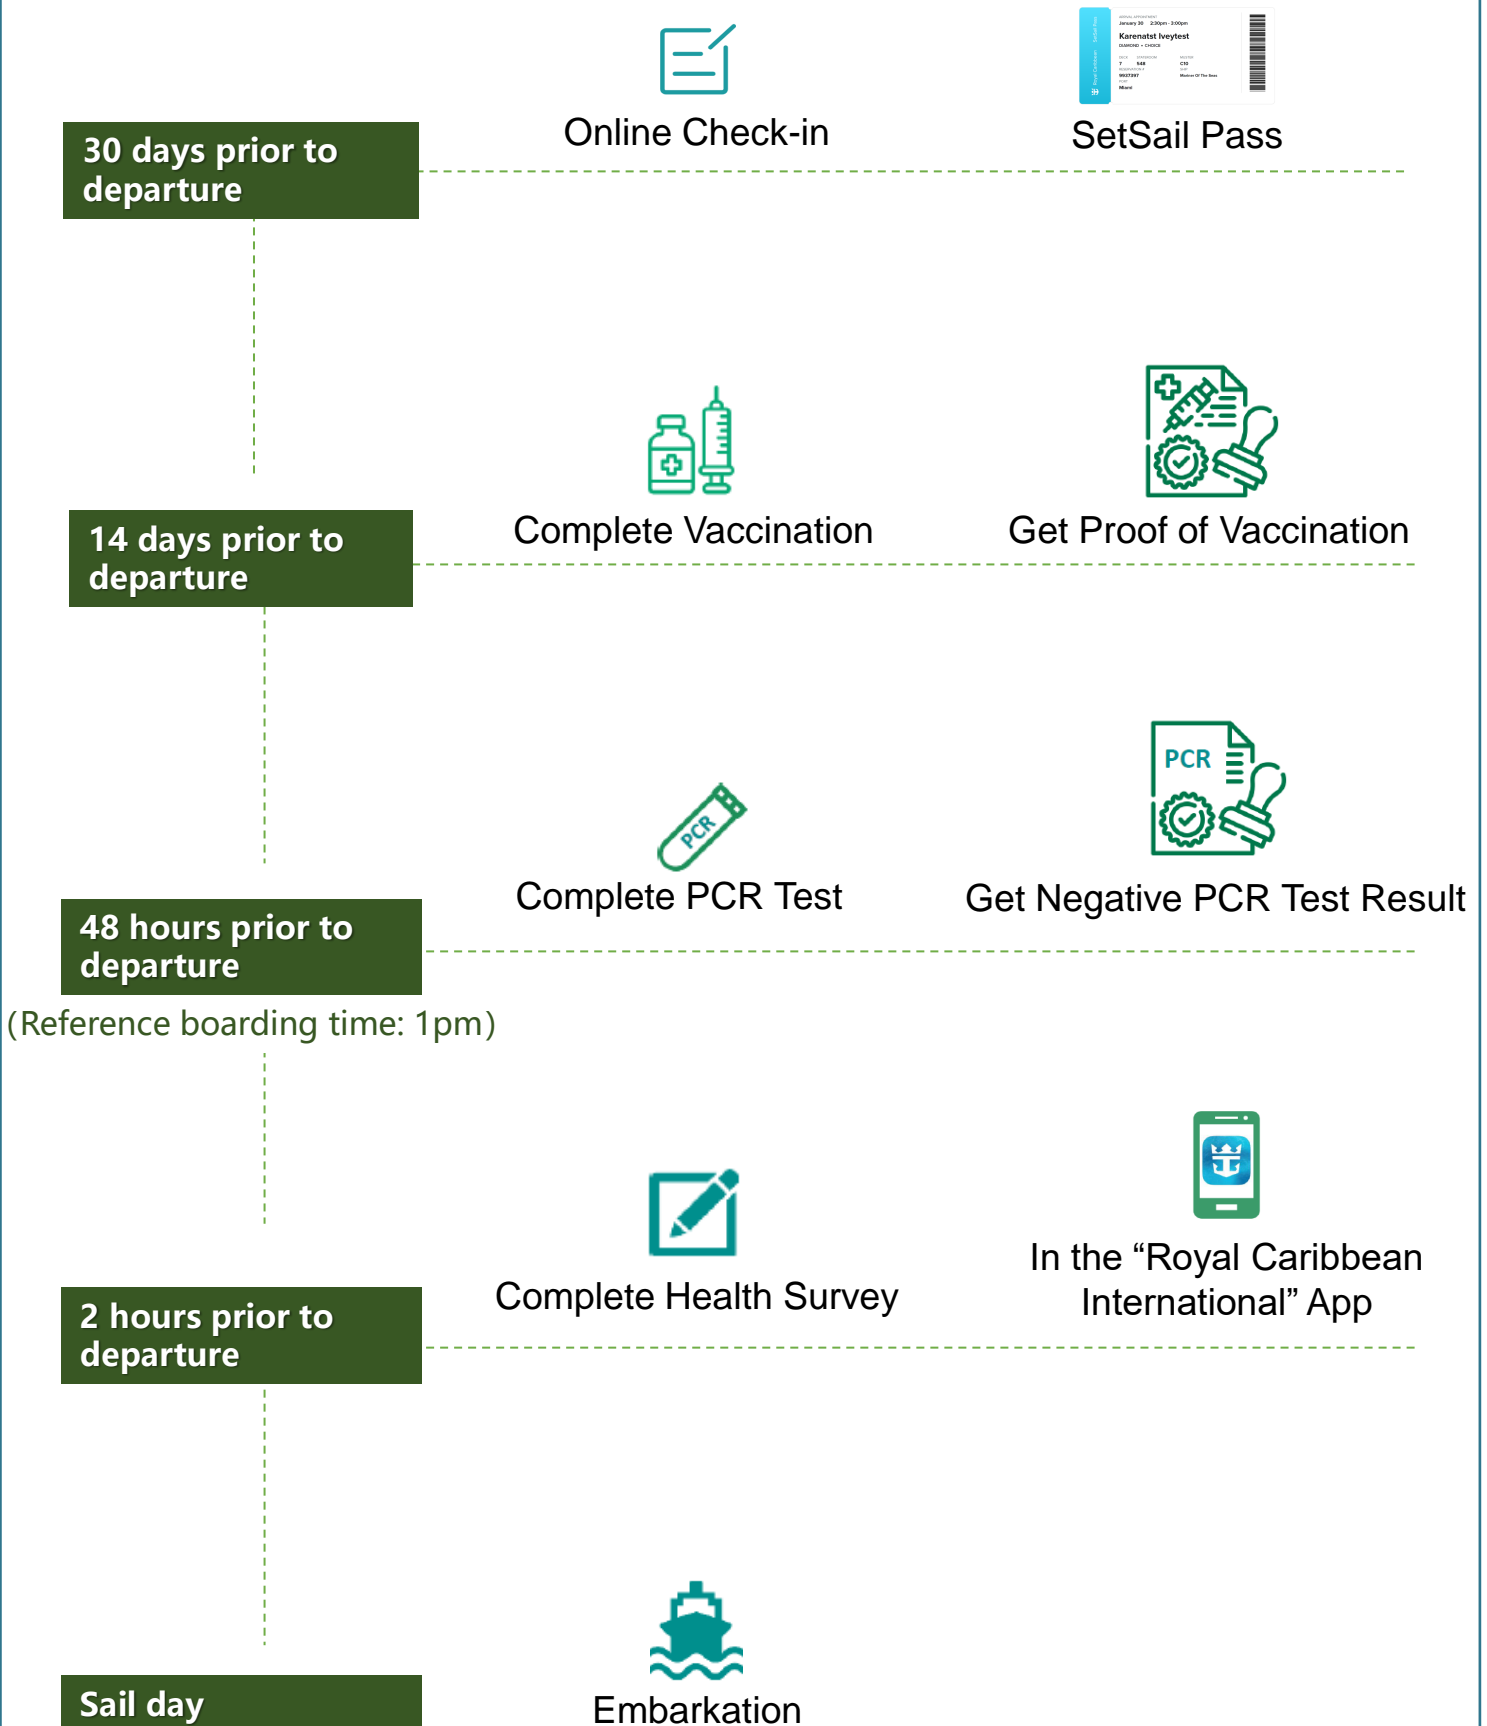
Online Check-in

Karenatst Iveytest

SetSail Pass

30 days prior to departure

Complete Vaccination

Get Proof of Vaccination

14 days prior to departure

PCR

Complete PCR Test

PCR

Get Negative PCR Test Result

48 hours prior to departure

(Reference boarding time: 1pm)

Complete Health Survey

In the “Royal Caribbean International” App

2 hours prior to departure

Sail day

Embarkation